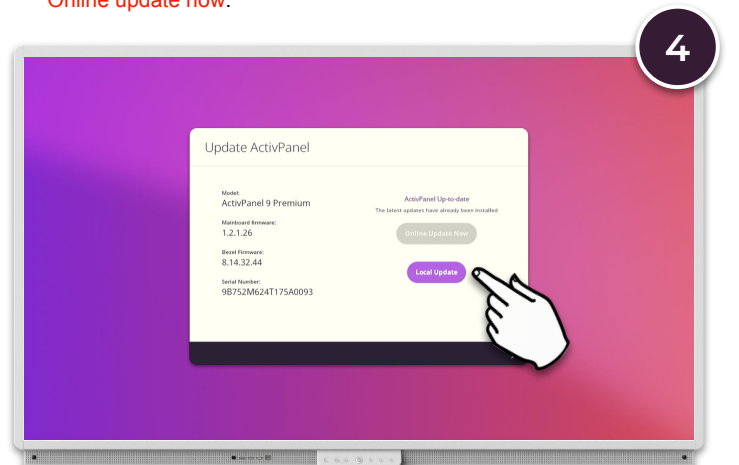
Online update now.

4

Update ActivPanel

Model:
ActivPanel 9 Premium

Mainboard firmware:
1.2.1.26

Bezel Firmware:
8.14.32.44

Serial Number:
9B752M624T175A0093

ActivPanel Up-to-date
The latest updates have already been installed

Online Update Now

Local Update